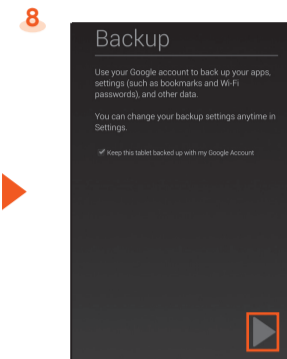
8

Backup

Use your Google account to back up your apps, settings (such as bookmarks and Wi-Fi passwords), and other data.

You can change your backup settings anytime in Settings.

Keep this tablet backed up with my Google Account